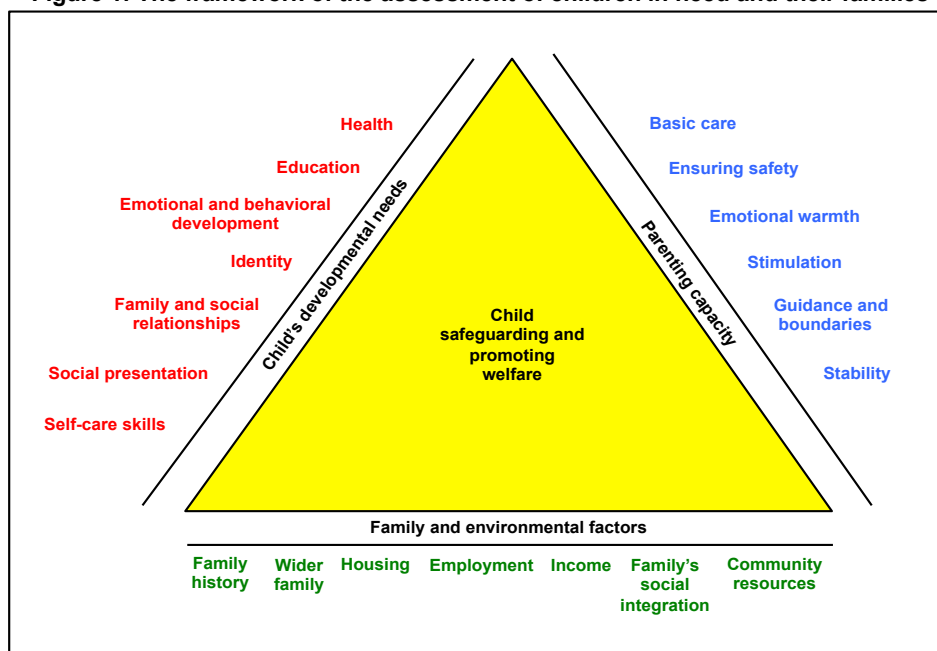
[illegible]

Health

Education

Emotional and behavioral development

Identity

Family and social relationships

Social presentation

Self-care skills

Child's developmental needs

Child safeguarding and promoting welfare

Parenting capacity

Basic care

Ensuring safety

Emotional warmth

Stimulation

Guidance and boundaries

Stability

Family and environmental factors

Family history

Wider family

Housing

Employment

Income

Family's social integration

Community resources